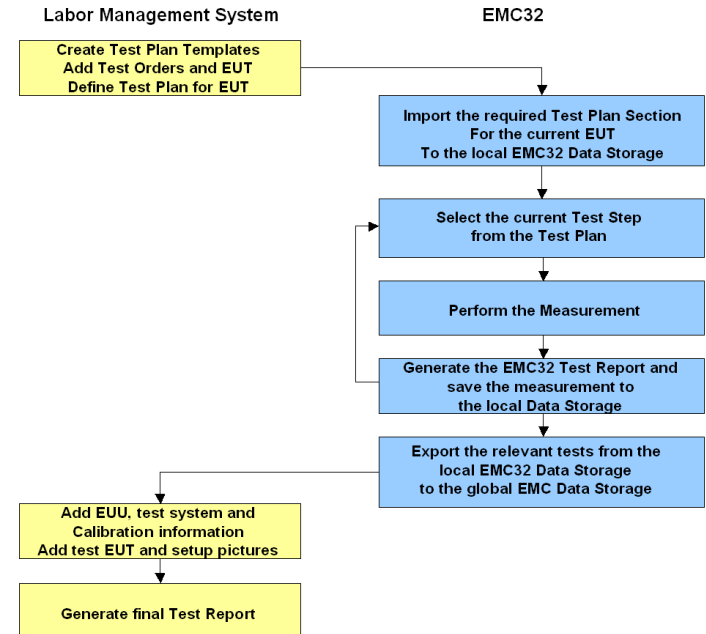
Labor Management System

EMC32

Create Test Plan Templates
Add Test Orders and EUT
Define Test Plan for EUT

Import the required Test Plan Section
For the current EUT
To the local EMC32 Data Storage

Select the current Test Step
from the Test Plan

Perform the Measurement

Generate the EMC32 Test Report and
save the measurement to
the local Data Storage

Export the relevant tests from the
local EMC32 Data Storage
to the global EMC Data Storage

Add EUU, test system and
Calibration information
Add test EUT and setup pictures

Generate final Test Report